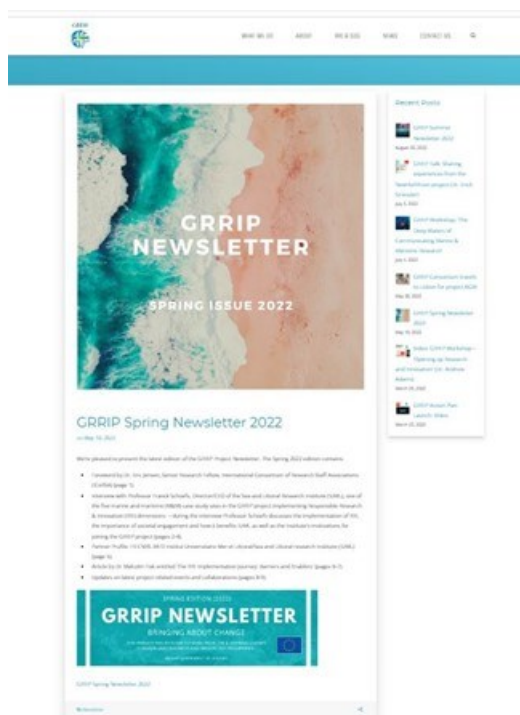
GRRIP

WHAT WE DO ABOUT RRI & SDG NEWS CONTACT US

GRRIP NEWSLETTER

SPRING ISSUE 2022

GRRIP Spring Newsletter 2022

on May 18, 2022

We're pleased to present the latest edition of the GRRIP Project Newsletter. The Spring 2022 edition contains:

- Foreword by Dr. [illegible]
- Interview with Professor Yannick Schaefs, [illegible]
- Partner Profile: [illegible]
- Article by Dr. Malcolm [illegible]
- Updates on latest project related events and collaborations (pages 8-9)

SPRING EDITION 2022
GRRIP NEWSLETTER
BRINGING ABOUT CHANGE
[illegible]

GRRIP Spring Newsletter 2022

Recent Posts

GRRIP Summer Newsletter 2022
August 30, 2022

GRRIP talk: Sharing experiences from the Newfoundland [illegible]
July 5, 2022

GRRIP Workshop: The Deep Waters of Communicating Marine & Maritime Research
July 4, 2022

GRRIP Consortium travels to Lisbon for project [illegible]
May 30, 2022

GRRIP Spring Newsletter 2022
May 18, 2022

Video: GRRIP Workshop – Opening up Research and Innovation (Dr. Andrew Adams)
March 24, 2022

GRRIP Action Plan Launch Video
March 23, 2022